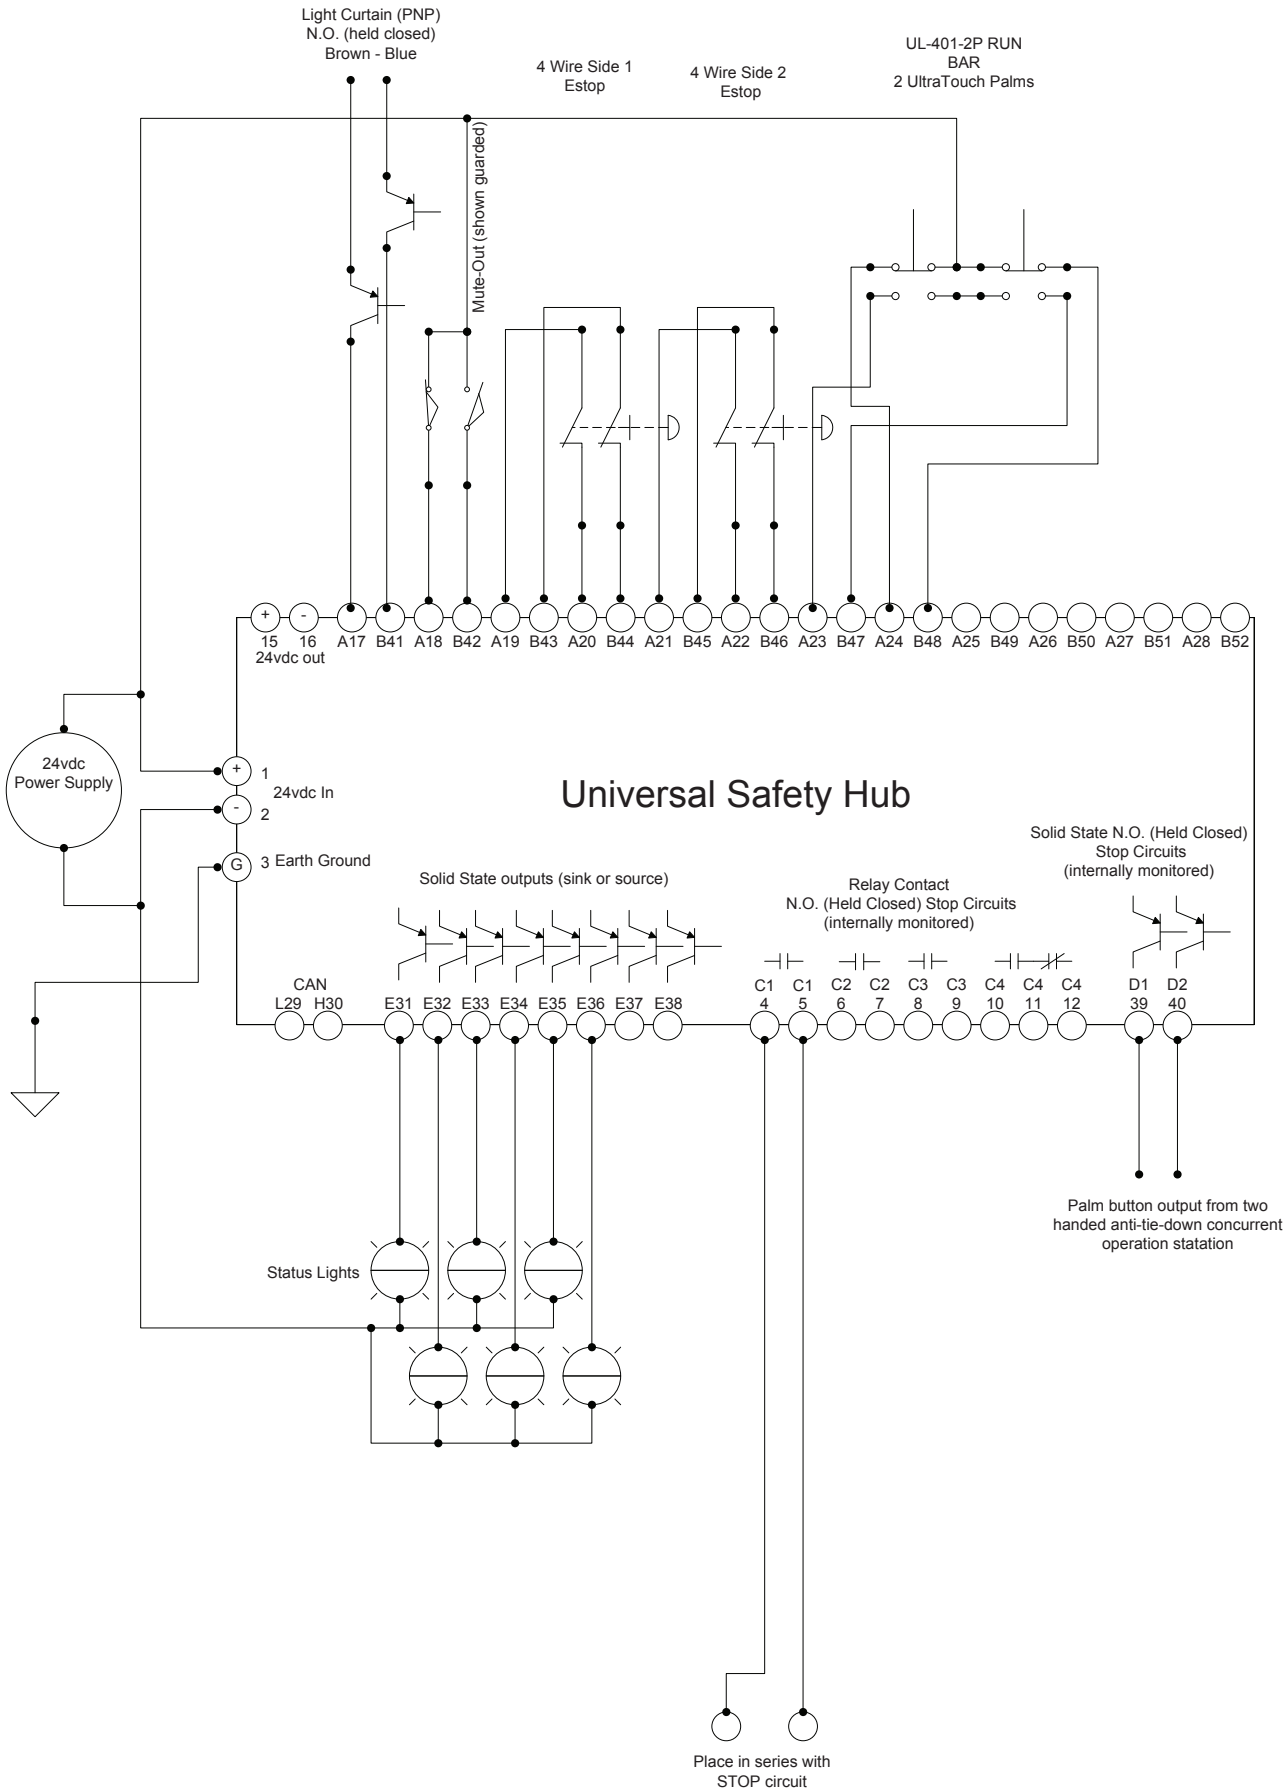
Light Curtain (PNP)
N.O. (held closed)
Brown - Blue

4 Wire Side 1
Estop

4 Wire Side 2
Estop

UL-401-2P RUN
BAR
2 UltraTouch Palms

Mute-Out (shown guarded)

+ -
15 16
24vdc out

A17 B41 A18 B42 A19 B43 A20 B44 A21 B45 A22 B46 A23 B47 A24 B48 A25 B49 A26 B50 A27 B51 A28 B52

24vdc
Power Supply

+ 1
24vdc In
- 2
G 3 Earth Ground

Universal Safety Hub

Solid State N.O. (Held Closed)
Stop Circuits
(internally monitored)

Solid State outputs (sink or source)

Relay Contact
N.O. (Held Closed) Stop Circuits
(internally monitored)

CAN
L29 H30

E31 E32 E33 E34 E35 E36 E37 E38

C1 C1 C2 C2 C3 C3 C4 C4 C4
4 5 6 7 8 9 10 11 12

D1 D2
39 40

Palm button output from two handed anti-tie-down concurrent operation statation

Status Lights

Place in series with
STOP circuit